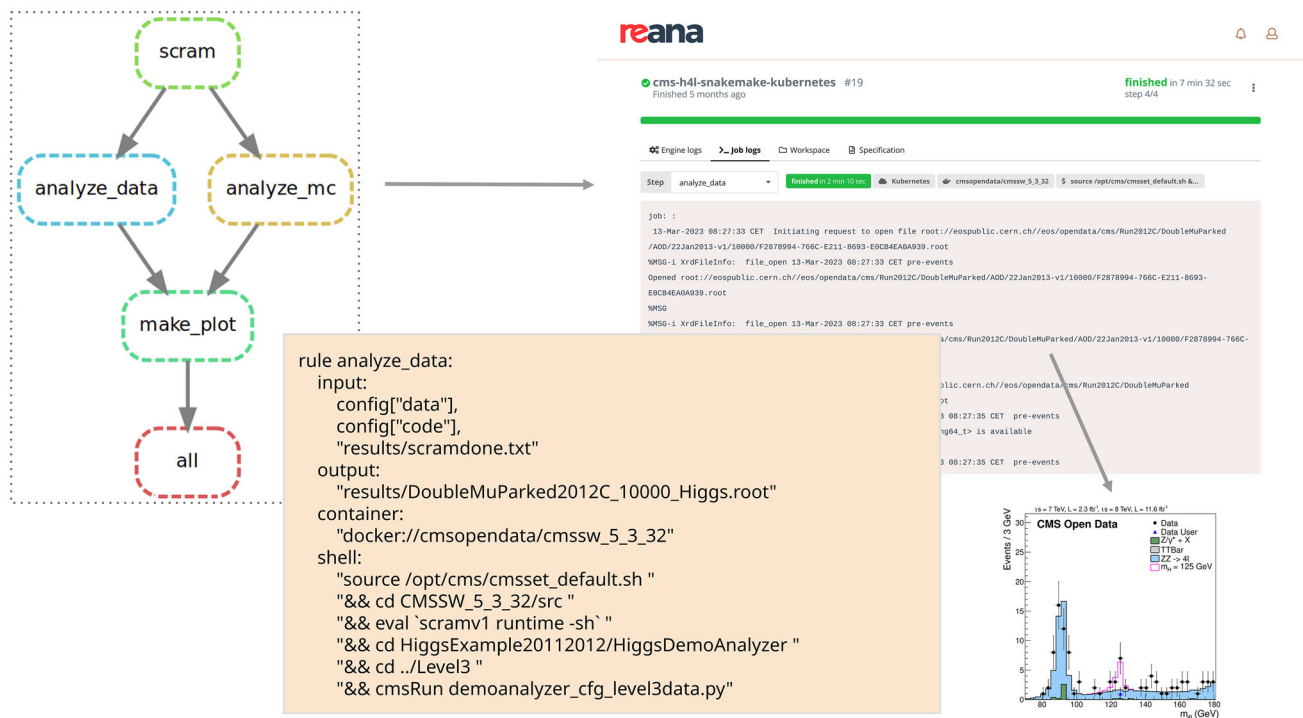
scram

analyze_data

analyze_mc

make_plot

all

reana

cms-h4l-snakemake-kubernetes #19
Finished 5 months ago

finished in 7 min 32 sec
step 4/4

Engine logs  >_ Job logs  Workspace  Specification

Step  analyze_data  finished in 2 min 10 sec  Kubernetes  cmsopendata/cmssw_5_3_32  $ source /opt/cms/cmsset_default.sh &...

job: :
13-Mar-2023 08:27:33 CET  Initiating request to open file root://eospublic.cern.ch//eos/opendata/cms/Run2012C/DoubleMuParked/AOD/22Jan2013-v1/10000/F2878994-766C-E211-8693-E0CB4EA0A939.root
%MSG-i XrdFileInfo:  file_open 13-Mar-2023 08:27:33 CET pre-events
Opened root://eospublic.cern.ch//eos/opendata/cms/Run2012C/DoubleMuParked/AOD/22Jan2013-v1/10000/F2878994-766C-E211-8693-E0CB4EA0A939.root
%MSG
%MSG-i XrdFileInfo:  file_open 13-Mar-2023 08:27:33 CET pre-events
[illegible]a/cms/Run2012C/DoubleMuParked/AOD/22Jan2013-v1/10000/F2878994-766C-
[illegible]blic.cern.ch//eos/opendata/cms/Run2012C/DoubleMuParked
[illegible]ot
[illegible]3 08:27:35 CET  pre-events
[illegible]ng64_t> is available
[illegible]3 08:27:35 CET  pre-events

rule analyze_data:
    input:
        config["data"],
        config["code"],
        "results/scramdone.txt"
    output:
        "results/DoubleMuParked2012C_10000_Higgs.root"
    container:
        "docker://cmsopendata/cmssw_5_3_32"
    shell:
        "source /opt/cms/cmsset_default.sh "
        "&& cd CMSSW_5_3_32/src "
        "&& eval `scramv1 runtime -sh` "
        "&& cd HiggsExample20112012/HiggsDemoAnalyzer "
        "&& cd ../Level3 "
        "&& cmsRun demoanalyzer_cfg_level3data.py"

$\sqrt{s}$ = 7 TeV, L = 2.3 fb$^{-1}$, $\sqrt{s}$ = 8 TeV, L = 11.6 fb$^{-1}$
CMS Open Data
Data
Data User
Z/$\gamma^*$ + X
TTBar
ZZ -> 4l
$m_H$ = 125 GeV
Events / 3 GeV
0 5 10 15 20 25 30
80 100 120 140 160 180
$m_{4l}$ (GeV)